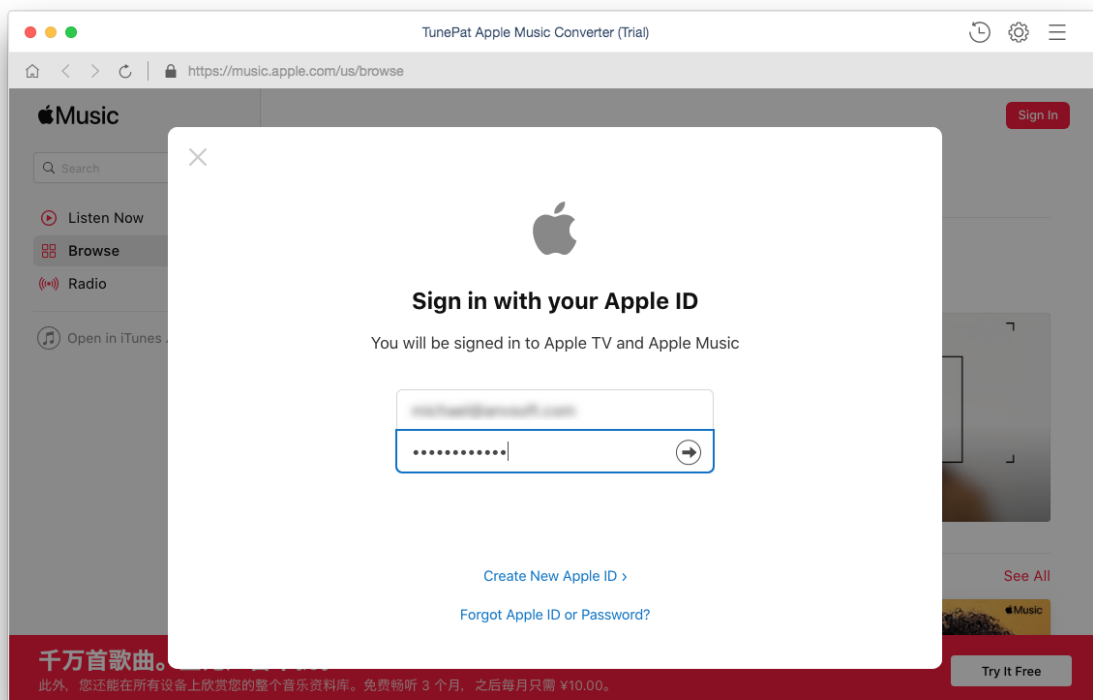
TunePat Apple Music Converter (Trial)

https://music.apple.com/us/browse

Music

Sign In

Search

Listen Now

Browse

Radio

Open in iTunes

Sign in with your Apple ID

You will be signed in to Apple TV and Apple Music

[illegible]

••••••••••••

Create New Apple ID ›

Forgot Apple ID or Password?

See All

Music

千万首歌曲。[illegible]

此外，您还能在所有设备上欣赏您的整个音乐资料库。免费畅听 3 个月，之后每月只需 ¥10.00。

Try It Free